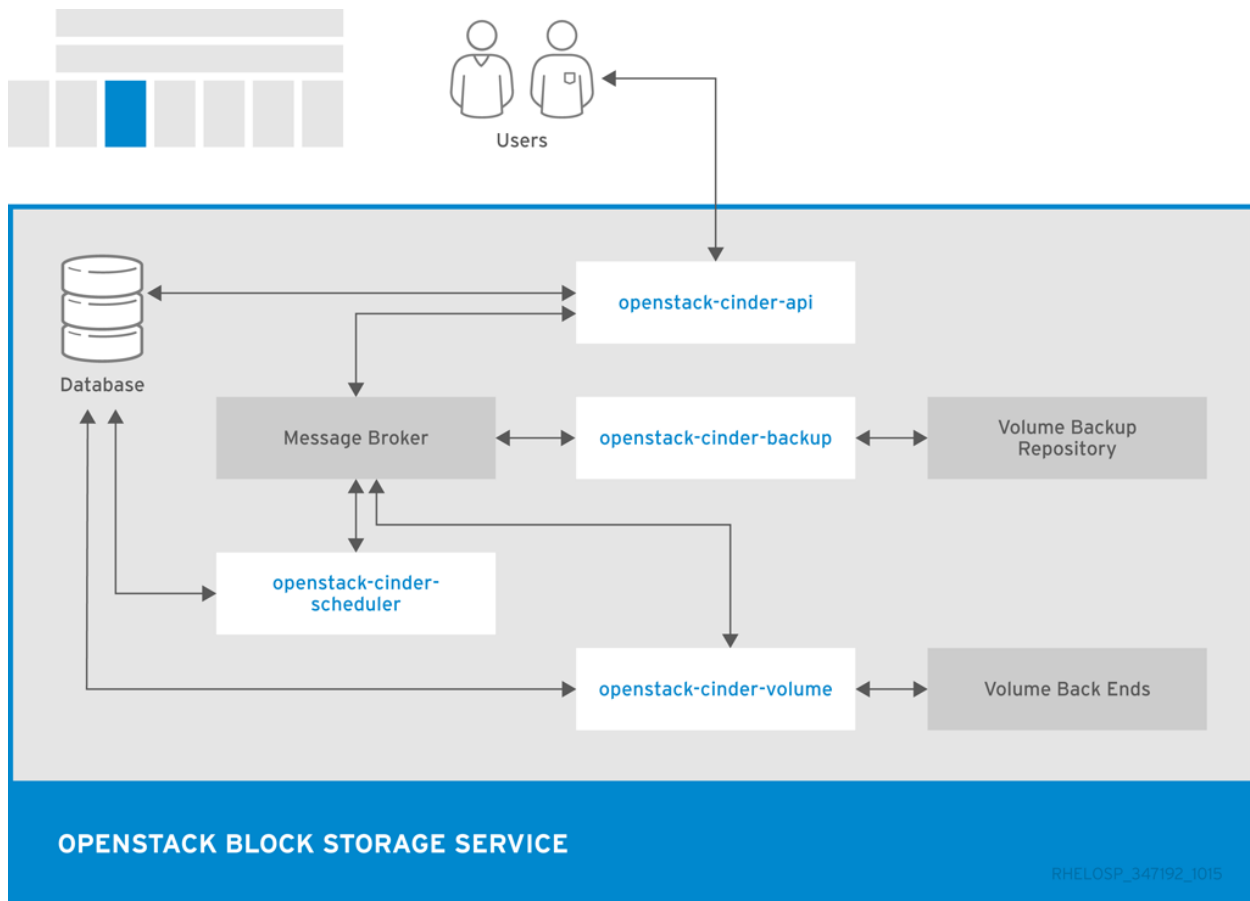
Users

Database

openstack-cinder-api

Message Broker

openstack-cinder-backup

Volume Backup Repository

openstack-cinder-scheduler

openstack-cinder-volume

Volume Back Ends

OPENSTACK BLOCK STORAGE SERVICE

RHELOSP_347192_1015